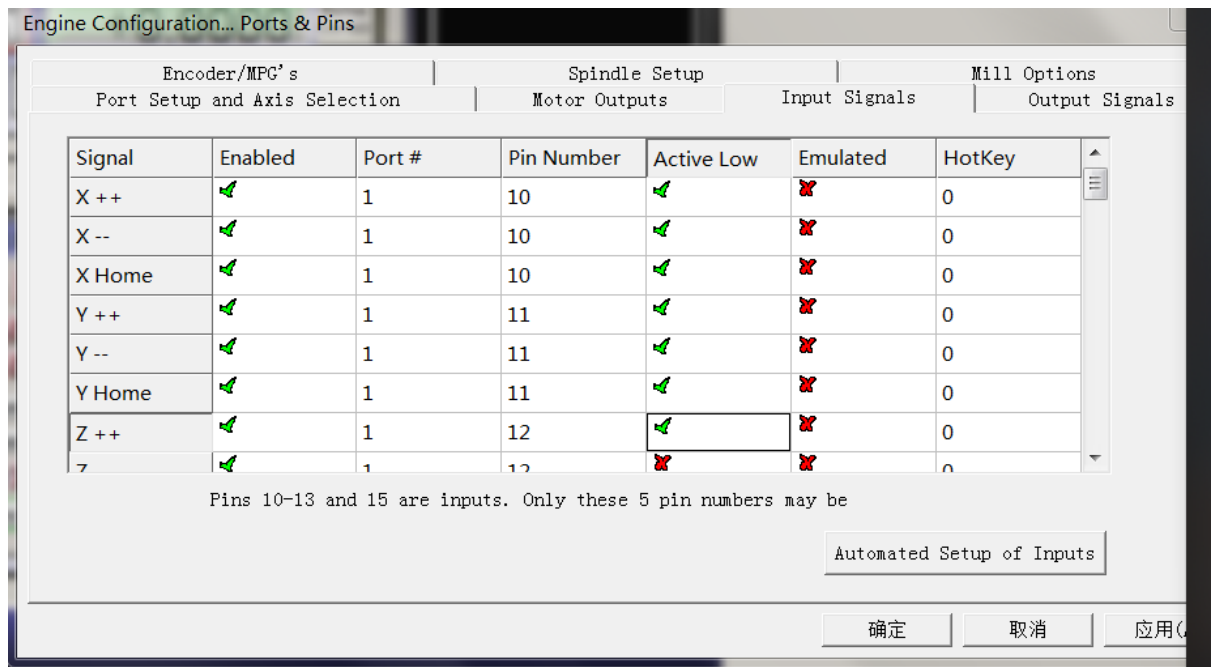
Engine Configuration... Ports & Pins

Encoder/MPG's
Spindle Setup
Mill Options
Port Setup and Axis Selection
Motor Outputs
Input Signals
Output Signals

| Signal | Enabled | Port # | Pin Number | Active Low | Emulated | HotKey |
|---|---|---|---|---|---|---|
| X ++ | | 1 | 10 | | | 0 |
| X -- | | 1 | 10 | | | 0 |
| X Home | | 1 | 10 | | | 0 |
| Y ++ | | 1 | 11 | | | 0 |
| Y -- | | 1 | 11 | | | 0 |
| Y Home | | 1 | 11 | | | 0 |
| Z ++ | | 1 | 12 | | | 0 |
| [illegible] | | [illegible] | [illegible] | | | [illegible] |

Pins 10-13 and 15 are inputs. Only these 5 pin numbers may be

Automated Setup of Inputs

确定
取消
应用([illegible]